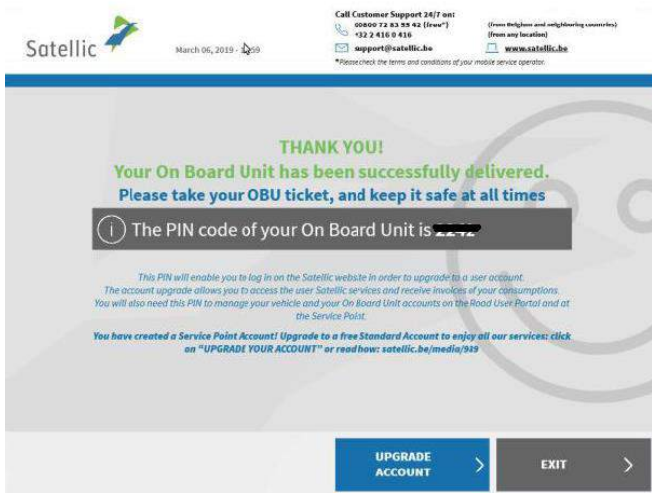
Satellic

March 06, 2019 - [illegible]59

Call Customer Support 24/7 on:
00800 72 83 55 42 (free*) (from Belgium and neighbouring countries)
+32 2 416 0 416 (from any location)
support@satellic.be
www.satellic.be
*Please check the terms and conditions of your mobile service operator.

THANK YOU!
Your On Board Unit has been successfully delivered.
Please take your OBU ticket, and keep it safe at all times

The PIN code of your On Board Unit is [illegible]

This PIN will enable you to log in on the Satellic website in order to upgrade to a user account. The account upgrade allows you to access the user Satellic services and receive invoices of your consumptions. You will also need this PIN to manage your vehicle and your On Board Unit accounts on the Road User Portal and at the Service Point.

You have created a Service Point Account! Upgrade to a free Standard Account to enjoy all our services: click on "UPGRADE YOUR ACCOUNT" or read how: satellic.be/media/949

UPGRADE ACCOUNT

EXIT